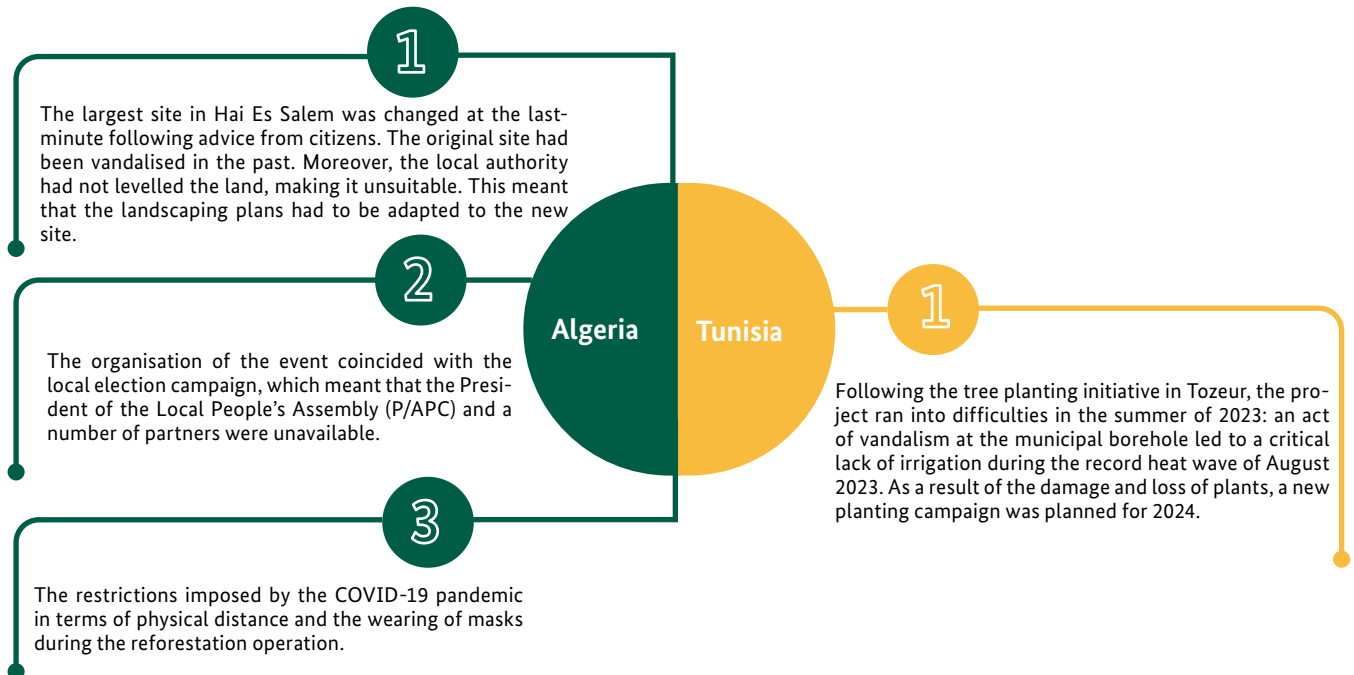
1

The largest site in Hai Es Salem was changed at the last-minute following advice from citizens. The original site had been vandalised in the past. Moreover, the local authority had not levelled the land, making it unsuitable. This meant that the landscaping plans had to be adapted to the new site.

2

The organisation of the event coincided with the local election campaign, which meant that the President of the Local People's Assembly (P/APC) and a number of partners were unavailable.

3

The restrictions imposed by the COVID-19 pandemic in terms of physical distance and the wearing of masks during the reforestation operation.

Algeria

Tunisia

1

Following the tree planting initiative in Tozeur, the project ran into difficulties in the summer of 2023: an act of vandalism at the municipal borehole led to a critical lack of irrigation during the record heat wave of August 2023. As a result of the damage and loss of plants, a new planting campaign was planned for 2024.